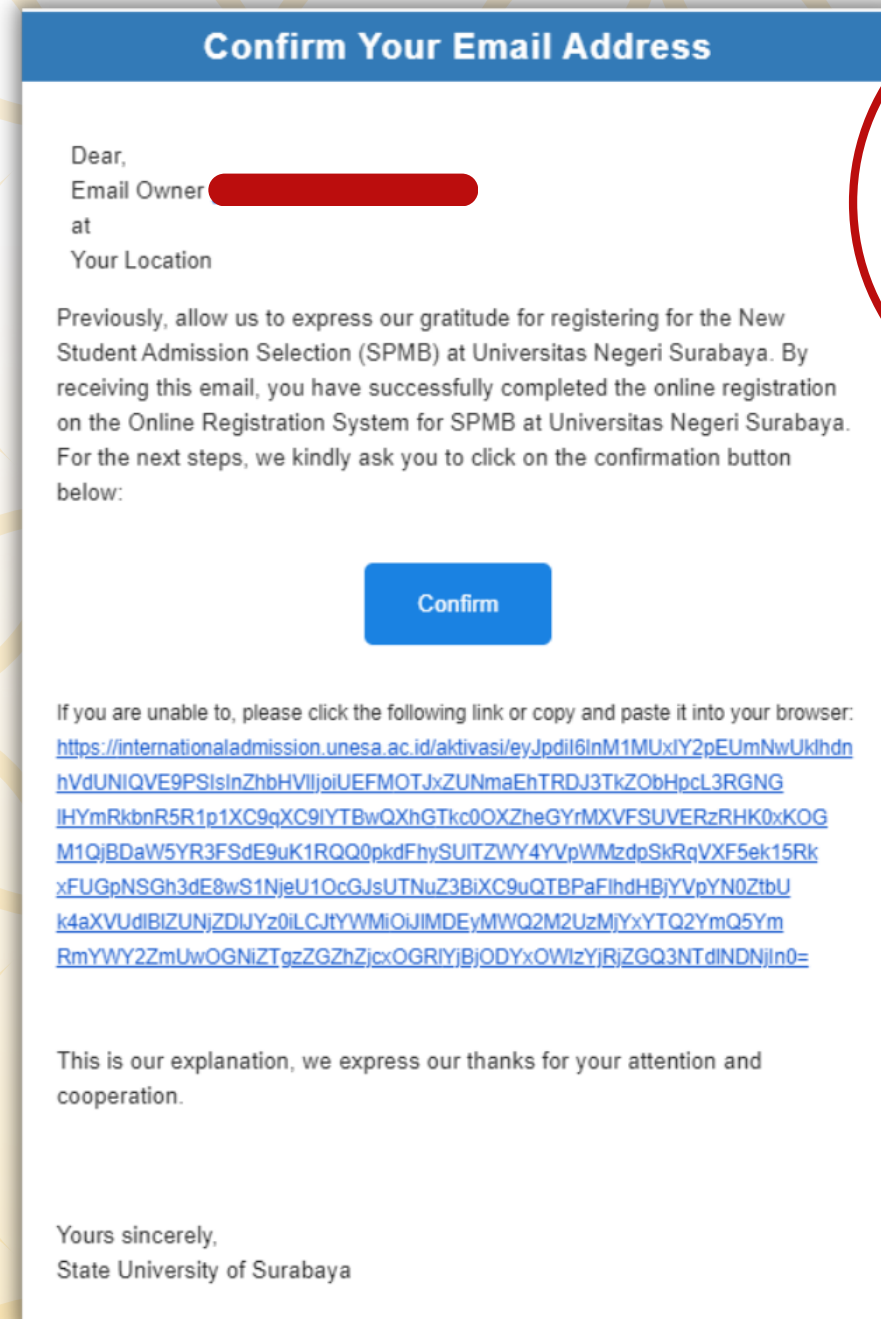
Confirm Your Email Address

Dear,
Email Owner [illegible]
at
Your Location

Previously, allow us to express our gratitude for registering for the New Student Admission Selection (SPMB) at Universitas Negeri Surabaya. By receiving this email, you have successfully completed the online registration on the Online Registration System for SPMB at Universitas Negeri Surabaya. For the next steps, we kindly ask you to click on the confirmation button below:

Confirm

If you are unable to, please click the following link or copy and paste it into your browser:
https://internationaladmission.unesa.ac.id/aktivasi/eyJpdiI6InM1MUxlY2pEUmNwUklhdnhVdUNIQVE9PSIsInZhbHVlIjoiUEFMOTJxZUNmaEhTRDJ3TkZObHpcL3RGNGlHYmRkbnR5R1p1XC9qXC9lYTBwQXhGTkc0OXZheGYrMXVFSUVERzRHK0xKOGM1QjBDaW5YR3FSdE9uK1RQQ0pkdFhySUlTZWY4YVpWMzdpSkRqVXF5ek15RkxFUGpNSGh3dE8wS1NjeU1OcGJsUTNuZ3BiXC9uQTBPaFlhdHBjYVpYN0ZtbUk4aXVUdlBlZUNjZDlJYz0iLCJtYWMiOiJlMDEyMWQ2M2UzMjYxYTQ2YmQ5YmRmYWY2ZmUwOGNiZTgzZGZhZjcxOGRlYjBjODYxOWIzYjRjZGQ3NTdlNDNjIn0=

This is our explanation, we express our thanks for your attention and cooperation.

Yours sincerely,
State University of Surabaya